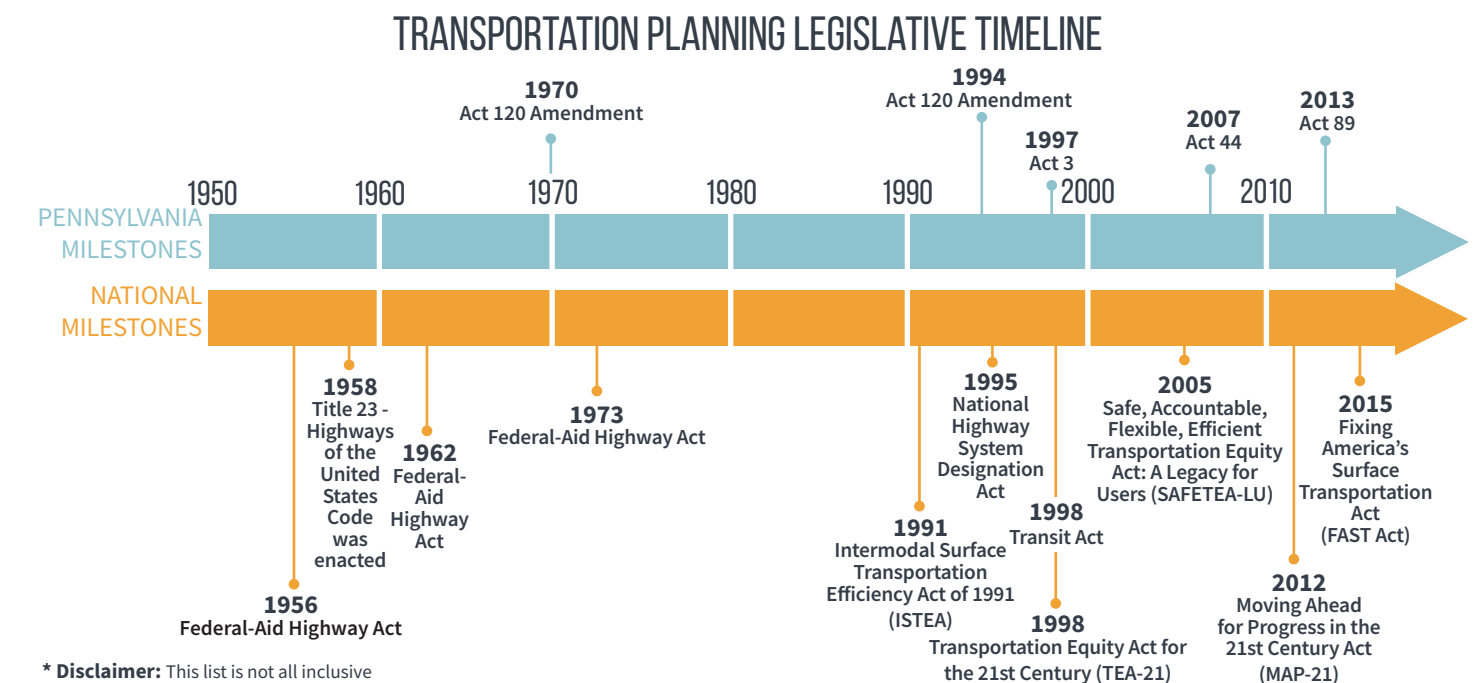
TRANSPORTATION PLANNING LEGISLATIVE TIMELINE

1970
Act 120 Amendment

1994
Act 120 Amendment

1997
Act 3

2007
Act 44

2013
Act 89

1950 1960 1970 1980 1990 2000 2010

PENNSYLVANIA MILESTONES

NATIONAL MILESTONES

1958
Title 23 - Highways of the United States Code was enacted

1962
Federal-Aid Highway Act

1973
Federal-Aid Highway Act

1995
National Highway System Designation Act

2005
Safe, Accountable, Flexible, Efficient Transportation Equity Act: A Legacy for Users (SAFETEA-LU)

2015
Fixing America's Surface Transportation Act (FAST Act)

1998
Transit Act

1991
Intermodal Surface Transportation Efficiency Act of 1991 (ISTEA)

2012
Moving Ahead for Progress in the 21st Century Act (MAP-21)

1956
Federal-Aid Highway Act

1998
Transportation Equity Act for the 21st Century (TEA-21)

* Disclaimer: This list is not all inclusive